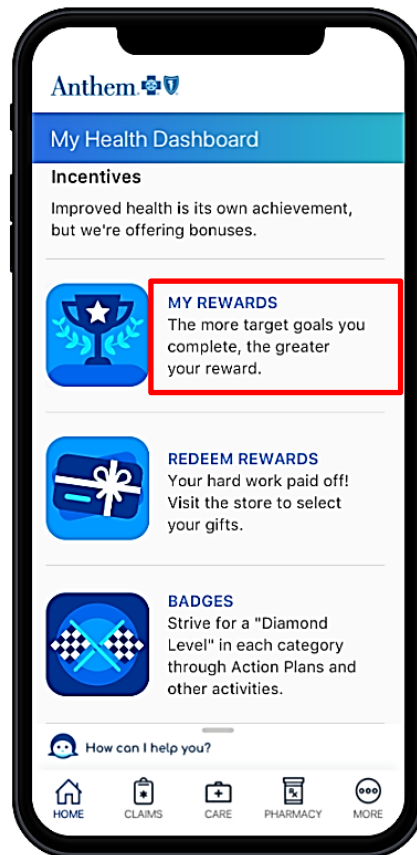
Anthem

My Health Dashboard

Incentives

Improved health is its own achievement, but we're offering bonuses.

MY REWARDS
The more target goals you complete, the greater your reward.

REDEEM REWARDS
Your hard work paid off! Visit the store to select your gifts.

BADGES
Strive for a "Diamond Level" in each category through Action Plans and other activities.

How can I help you?

HOME
CLAIMS
CARE
PHARMACY
MORE